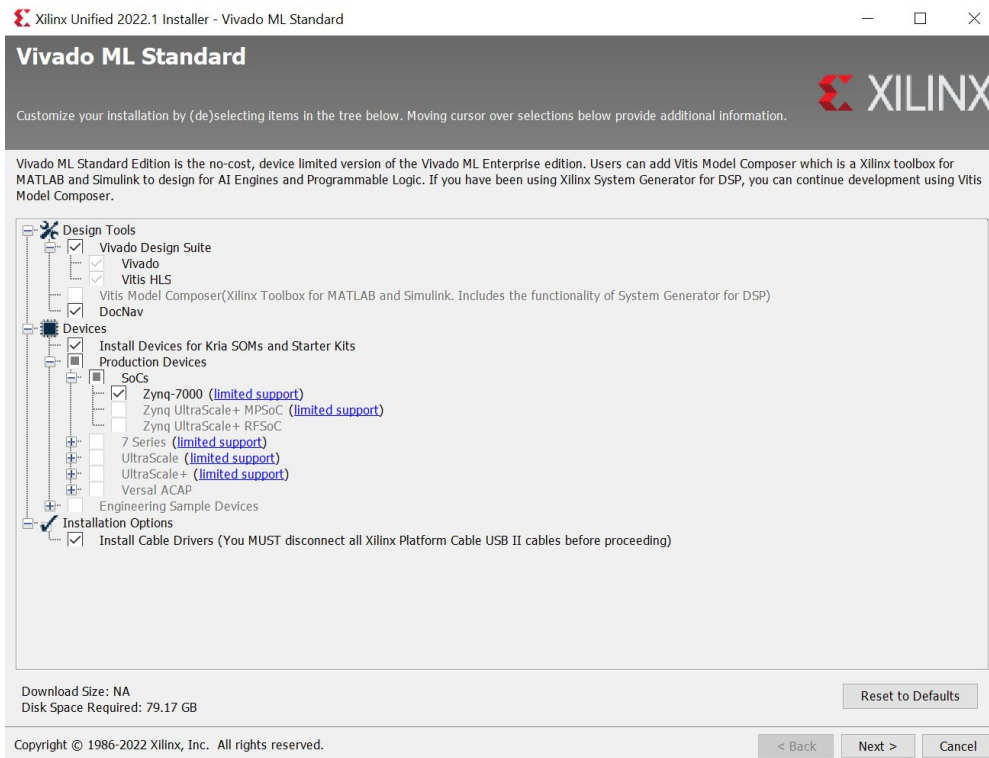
Xilinx Unified 2022.1 Installer - Vivado ML Standard

Vivado ML Standard

XILINX

Customize your installation by (de)selecting items in the tree below. Moving cursor over selections below provide additional information.

Vivado ML Standard Edition is the no-cost, device limited version of the Vivado ML Enterprise edition. Users can add Vitis Model Composer which is a Xilinx toolbox for MATLAB and Simulink to design for AI Engines and Programmable Logic. If you have been using Xilinx System Generator for DSP, you can continue development using Vitis Model Composer.

Design Tools
Vivado Design Suite
Vivado
Vitis HLS
Vitis Model Composer(Xilinx Toolbox for MATLAB and Simulink. Includes the functionality of System Generator for DSP)
DocNav
Devices
Install Devices for Kria SOMs and Starter Kits
Production Devices
SoCs
Zynq-7000 (limited support)
Zynq UltraScale+ MPSoC (limited support)
Zynq UltraScale+ RFSoC
7 Series (limited support)
UltraScale (limited support)
UltraScale+ (limited support)
Versal ACAP
Engineering Sample Devices
Installation Options
Install Cable Drivers (You MUST disconnect all Xilinx Platform Cable USB II cables before proceeding)

Download Size: NA
Disk Space Required: 79.17 GB

Reset to Defaults

Copyright © 1986-2022 Xilinx, Inc. All rights reserved.

< Back
Next >
Cancel